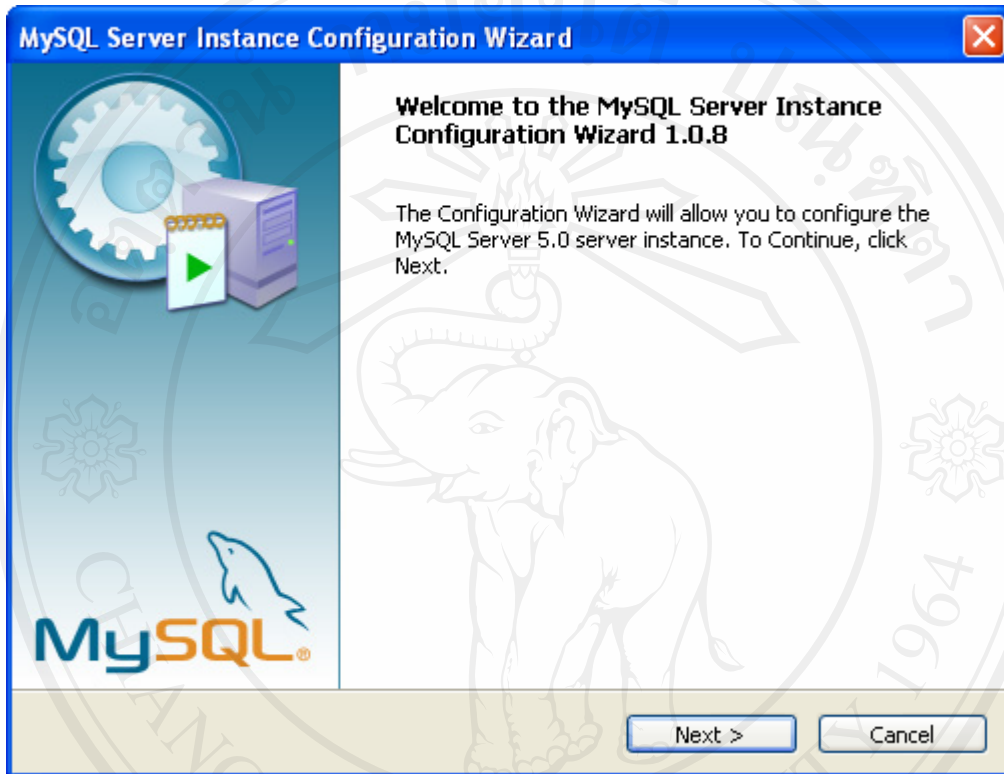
MySQL Server Instance Configuration Wizard

Welcome to the MySQL Server Instance Configuration Wizard 1.0.8

The Configuration Wizard will allow you to configure the MySQL Server 5.0 server instance. To Continue, click Next.

MySQL

Next >

Cancel